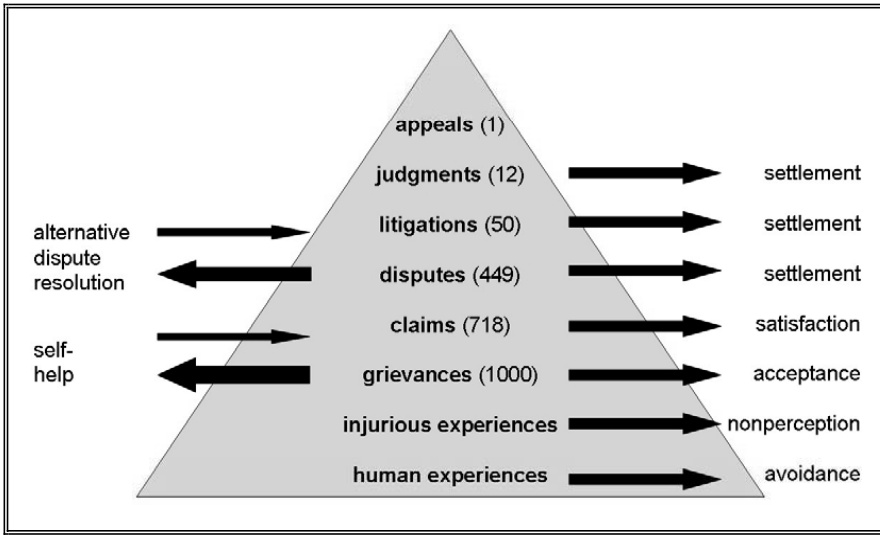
appeals (1)
judgments (12)
litigations (50)
disputes (449)
claims (718)
grievances (1000)
injurious experiences
human experiences

settlement
settlement
settlement
satisfaction
acceptance
nonperception
avoidance

alternative dispute resolution

self-help